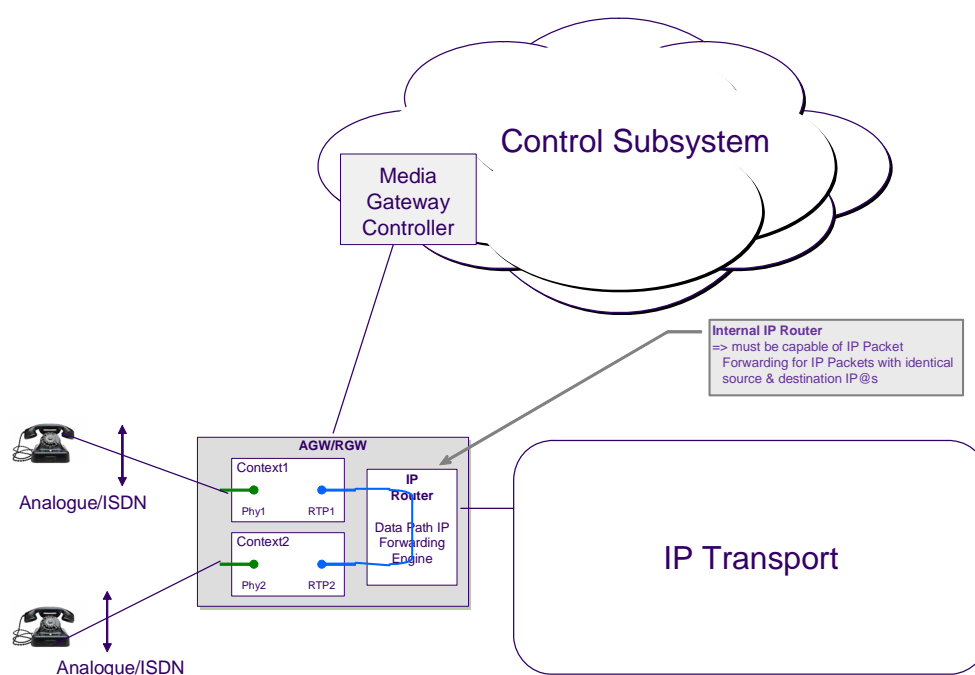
Control Subsystem

Media Gateway Controller

Internal IP Router
=> must be capable of IP Packet Forwarding for IP Packets with identical source & destination IP@s

AGW/RGW

Context1

Phy1

RTP1

IP Router

Data Path IP Forwarding Engine

Context2

Phy2

RTP2

Analogue/ISDN

Analogue/ISDN

IP Transport